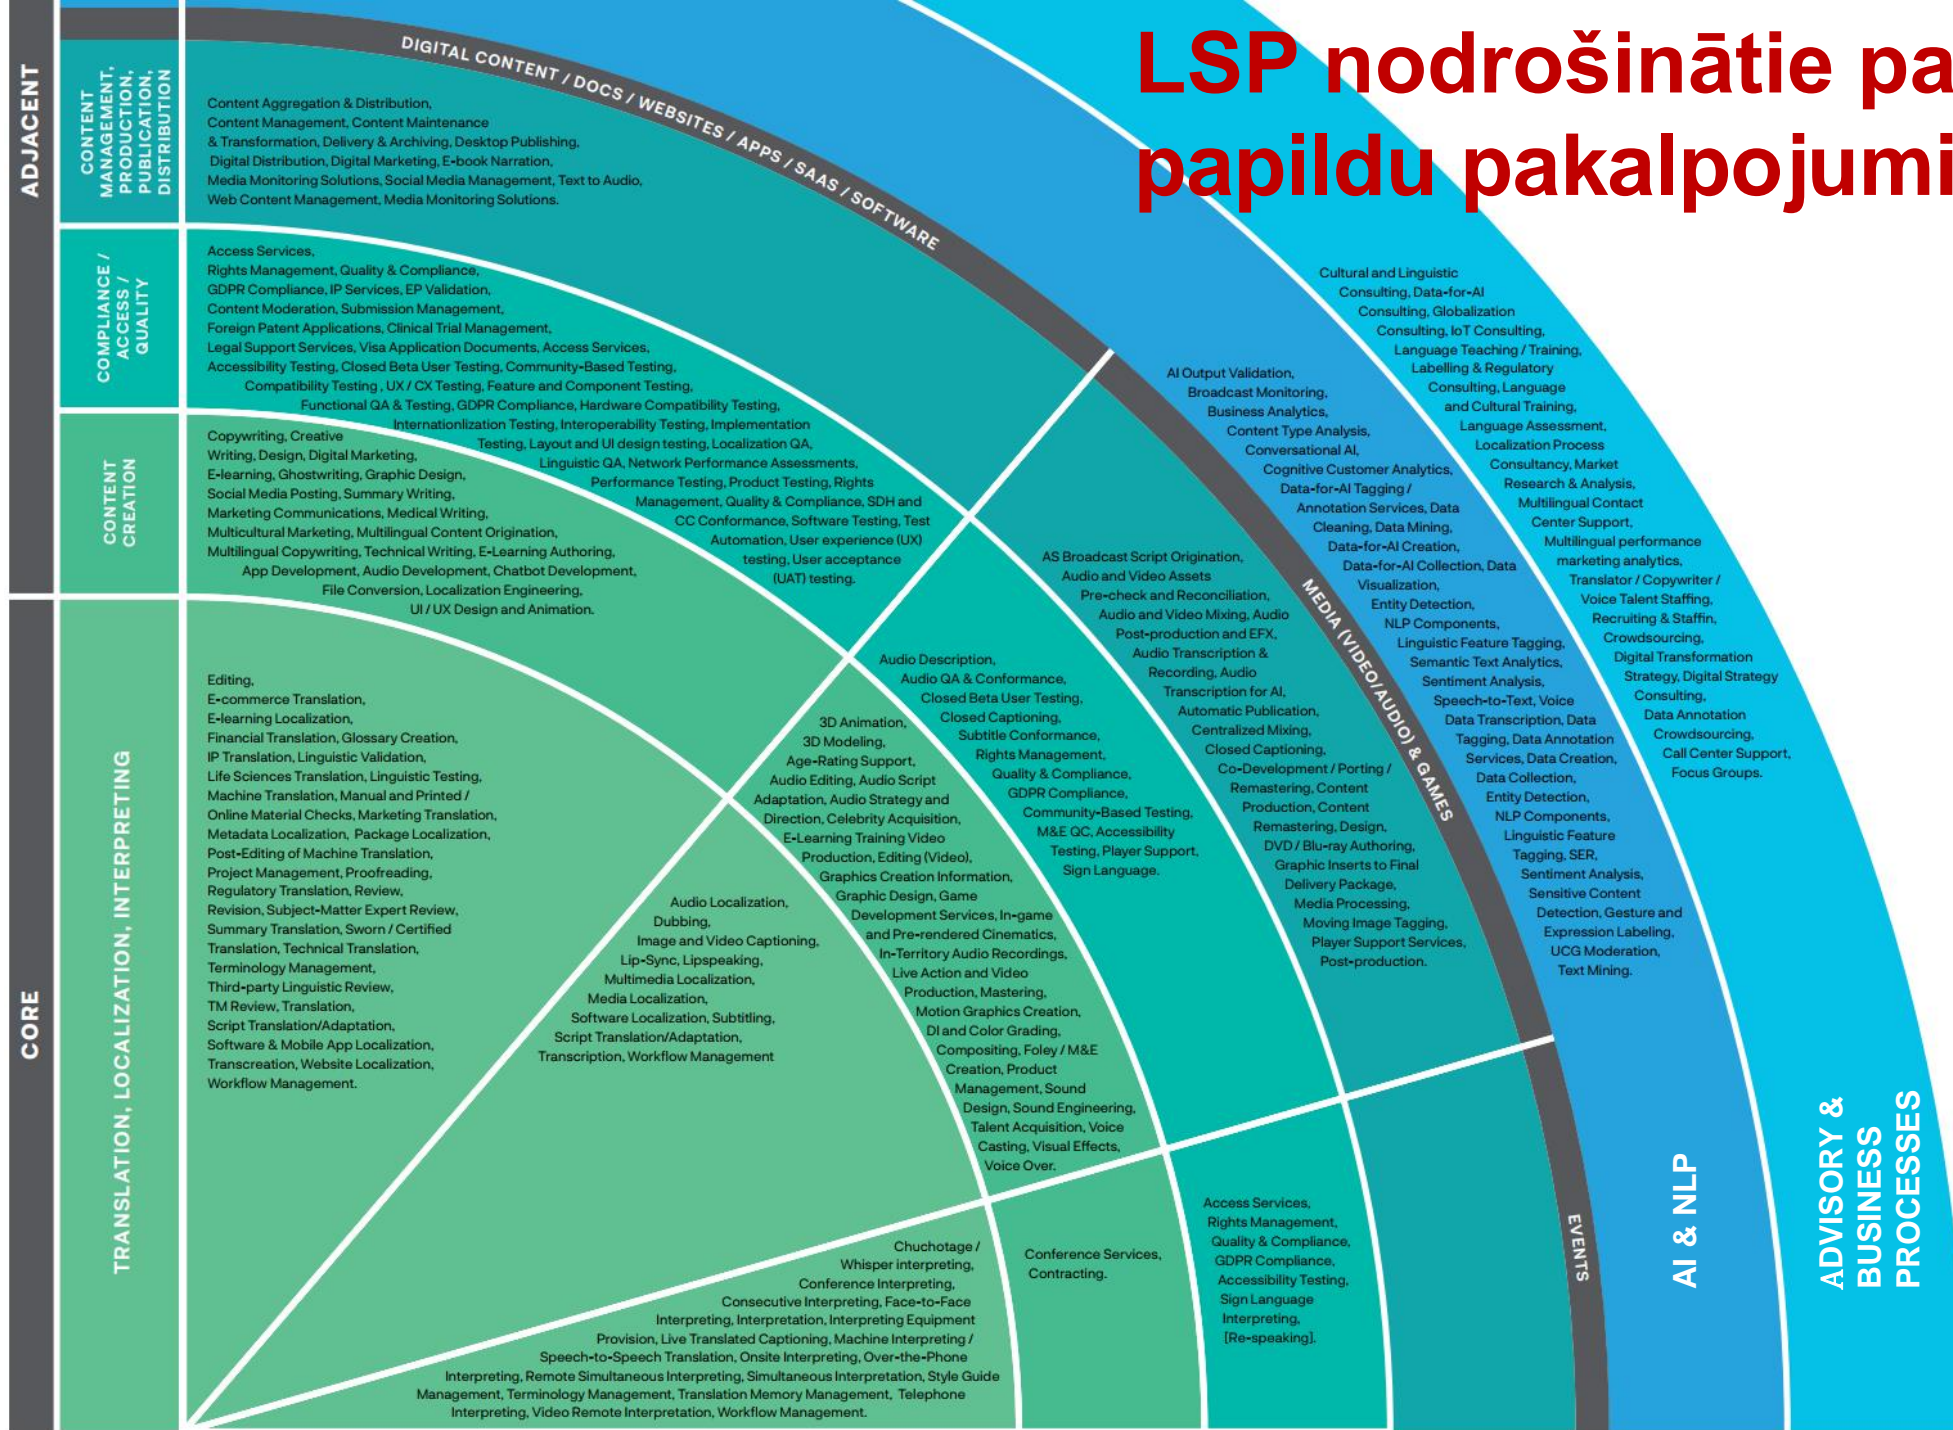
LSP nodrošinātie pa
papildu pakalpojumi

ADJACENT

CONTENT MANAGEMENT, PRODUCTION, PUBLICATION, DISTRIBUTION

DIGITAL CONTENT / DOCS / WEBSITES / APPS / SAAS / SOFTWARE

Content Aggregation & Distribution, Content Management, Content Maintenance & Transformation, Delivery & Archiving, Desktop Publishing, Digital Distribution, Digital Marketing, E-book Narration, Media Monitoring Solutions, Social Media Management, Text to Audio, Web Content Management, Media Monitoring Solutions.

COMPLIANCE / ACCESS / QUALITY

Access Services, Rights Management, Quality & Compliance, GDPR Compliance, IP Services, EP Validation, Content Moderation, Submission Management, Foreign Patent Applications, Clinical Trial Management, Legal Support Services, Visa Application Documents, Access Services, Accessibility Testing, Closed Beta User Testing, Community-Based Testing, Compatibility Testing , UX / CX Testing, Feature and Component Testing, Functional QA & Testing, GDPR Compliance, Hardware Compatibility Testing, Internationlization Testing, Interoperability Testing, Implementation Testing, Layout and UI design testing, Localization QA, Linguistic QA, Network Performance Assessments, Performance Testing, Product Testing, Rights Management, Quality & Compliance, SDH and CC Conformance, Software Testing, Test Automation, User experience (UX) testing, User acceptance (UAT) testing.

CONTENT CREATION

Copywriting, Creative Writing, Design, Digital Marketing, E-learning, Ghostwriting, Graphic Design, Social Media Posting, Summary Writing, Marketing Communications, Medical Writing, Multicultural Marketing, Multilingual Content Origination, Multilingual Copywriting, Technical Writing, E-Learning Authoring, App Development, Audio Development, Chatbot Development, File Conversion, Localization Engineering, UI / UX Design and Animation.

CORE

TRANSLATION, LOCALIZATION, INTERPRETING

Editing, E-commerce Translation, E-learning Localization, Financial Translation, Glossary Creation, IP Translation, Linguistic Validation, Life Sciences Translation, Linguistic Testing, Machine Translation, Manual and Printed / Online Material Checks, Marketing Translation, Metadata Localization, Package Localization, Post-Editing of Machine Translation, Project Management, Proofreading, Regulatory Translation, Review, Revision, Subject-Matter Expert Review, Summary Translation, Sworn / Certified Translation, Technical Translation, Terminology Management, Third-party Linguistic Review, TM Review, Translation, Script Translation/Adaptation, Software & Mobile App Localization, Transcreation, Website Localization, Workflow Management.

Audio Localization, Dubbing, Image and Video Captioning, Lip-Sync, Lipspeaking, Multimedia Localization, Media Localization, Software Localization, Subtitling, Script Translation/Adaptation, Transcription, Workflow Management

3D Animation, 3D Modeling, Age-Rating Support, Audio Editing, Audio Script Adaptation, Audio Strategy and Direction, Celebrity Acquisition, E-Learning Training Video Production, Editing (Video), Graphics Creation Information, Graphic Design, Game Development Services, In-game and Pre-rendered Cinematics, In-Territory Audio Recordings, Live Action and Video Production, Mastering, Motion Graphics Creation, DI and Color Grading, Compositing, Foley / M&E Creation, Product Management, Sound Design, Sound Engineering, Talent Acquisition, Voice Casting, Visual Effects, Voice Over.

Audio Description, Audio QA & Conformance, Closed Beta User Testing, Closed Captioning, Subtitle Conformance, Rights Management, Quality & Compliance, GDPR Compliance, Community-Based Testing, M&E QC, Accessibility Testing, Player Support, Sign Language.

AS Broadcast Script Origination, Audio and Video Assets Pre-check and Reconciliation, Audio and Video Mixing, Audio Post-production and EFX, Audio Transcription & Recording, Audio Transcription for AI, Automatic Publication, Centralized Mixing, Closed Captioning, Co-Development / Porting / Remastering, Content Production, Content Remastering, Design, DVD / Blu-ray Authoring, Graphic Inserts to Final Delivery Package, Media Processing, Moving Image Tagging, Player Support Services, Post-production.

MEDIA (VIDEO/AUDIO) & GAMES

AI Output Validation, Broadcast Monitoring, Business Analytics, Content Type Analysis, Conversational AI, Cognitive Customer Analytics, Data-for-AI Tagging / Annotation Services, Data Cleaning, Data Mining, Data-for-AI Creation, Data-for-AI Collection, Data Visualization, Entity Detection, NLP Components, Linguistic Feature Tagging, Semantic Text Analytics, Sentiment Analysis, Speech-to-Text, Voice Data Transcription, Data Tagging, Data Annotation Services, Data Creation, Data Collection, Entity Detection, NLP Components, Linguistic Feature Tagging, SER, Sentiment Analysis, Sensitive Content Detection, Gesture and Expression Labeling, UCG Moderation, Text Mining.

Cultural and Linguistic Consulting, Data-for-AI Consulting, Globalization Consulting, IoT Consulting, Language Teaching / Training, Labelling & Regulatory Consulting, Language and Cultural Training, Language Assessment, Localization Process Consultancy, Market Research & Analysis, Multilingual Contact Center Support, Multilingual performance marketing analytics, Translator / Copywriter / Voice Talent Staffing, Recruiting & Staffin, Crowdsourcing, Digital Transformation Strategy, Digital Strategy Consulting, Data Annotation Crowdsourcing, Call Center Support, Focus Groups.

Chuchotage / Whisper interpreting, Conference Interpreting, Consecutive Interpreting, Face-to-Face Interpreting, Interpretation, Interpreting Equipment Provision, Live Translated Captioning, Machine Interpreting / Speech-to-Speech Translation, Onsite Interpreting, Over-the-Phone Interpreting, Remote Simultaneous Interpreting, Simultaneous Interpretation, Style Guide Management, Terminology Management, Translation Memory Management, Telephone Interpreting, Video Remote Interpretation, Workflow Management.

Conference Services, Contracting.

Access Services, Rights Management, Quality & Compliance, GDPR Compliance, Accessibility Testing, Sign Language Interpreting, [Re-speaking].

EVENTS

AI & NLP

ADVISORY & BUSINESS PROCESSES